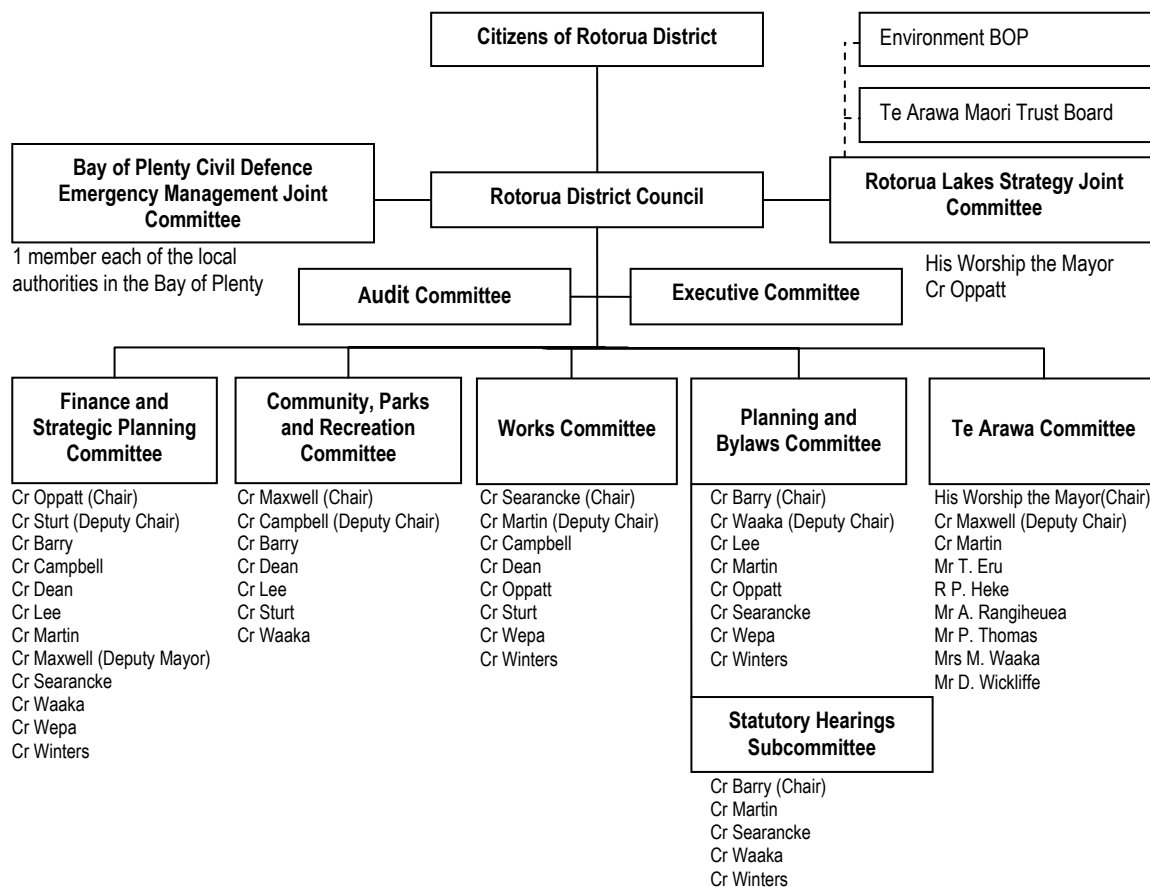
Citizens of Rotorua District

Environment BOP

Te Arawa Maori Trust Board

Bay of Plenty Civil Defence Emergency Management Joint Committee

1 member each of the local authorities in the Bay of Plenty

Rotorua District Council

Rotorua Lakes Strategy Joint Committee

His Worship the Mayor
Cr Oppatt

Audit Committee

Executive Committee

Finance and Strategic Planning Committee

Cr Oppatt (Chair)
Cr Sturt (Deputy Chair)
Cr Barry
Cr Campbell
Cr Dean
Cr Lee
Cr Martin
Cr Maxwell (Deputy Mayor)
Cr Searancke
Cr Waaka
Cr Wepa
Cr Winters

Community, Parks and Recreation Committee

Cr Maxwell (Chair)
Cr Campbell (Deputy Chair)
Cr Barry
Cr Dean
Cr Lee
Cr Sturt
Cr Waaka

Works Committee

Cr Searancke (Chair)
Cr Martin (Deputy Chair)
Cr Campbell
Cr Dean
Cr Oppatt
Cr Sturt
Cr Wepa
Cr Winters

Planning and Bylaws Committee

Cr Barry (Chair)
Cr Waaka (Deputy Chair)
Cr Lee
Cr Martin
Cr Oppatt
Cr Searancke
Cr Wepa
Cr Winters

Statutory Hearings Subcommittee

Cr Barry (Chair)
Cr Martin
Cr Searancke
Cr Waaka
Cr Winters

Te Arawa Committee

His Worship the Mayor(Chair)
Cr Maxwell (Deputy Chair)
Cr Martin
Mr T. Eru
R P. Heke
Mr A. Rangiheuea
Mr P. Thomas
Mrs M. Waaka
Mr D. Wickliffe